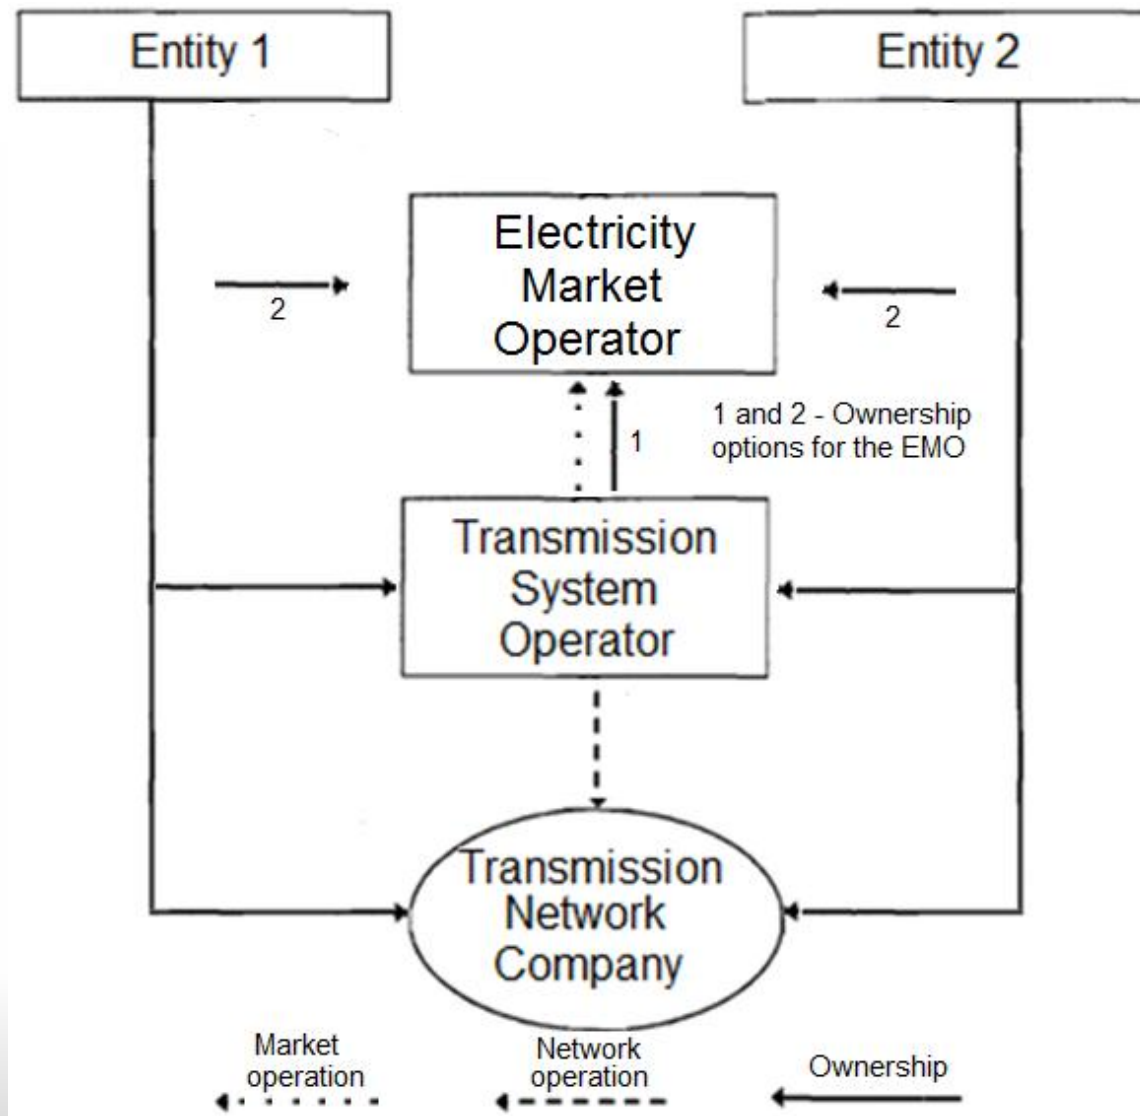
Entity 1

Entity 2

Electricity Market Operator

2

2

1

1 and 2 - Ownership options for the EMO

Transmission System Operator

Transmission Network Company

Market operation

Network operation

Ownership